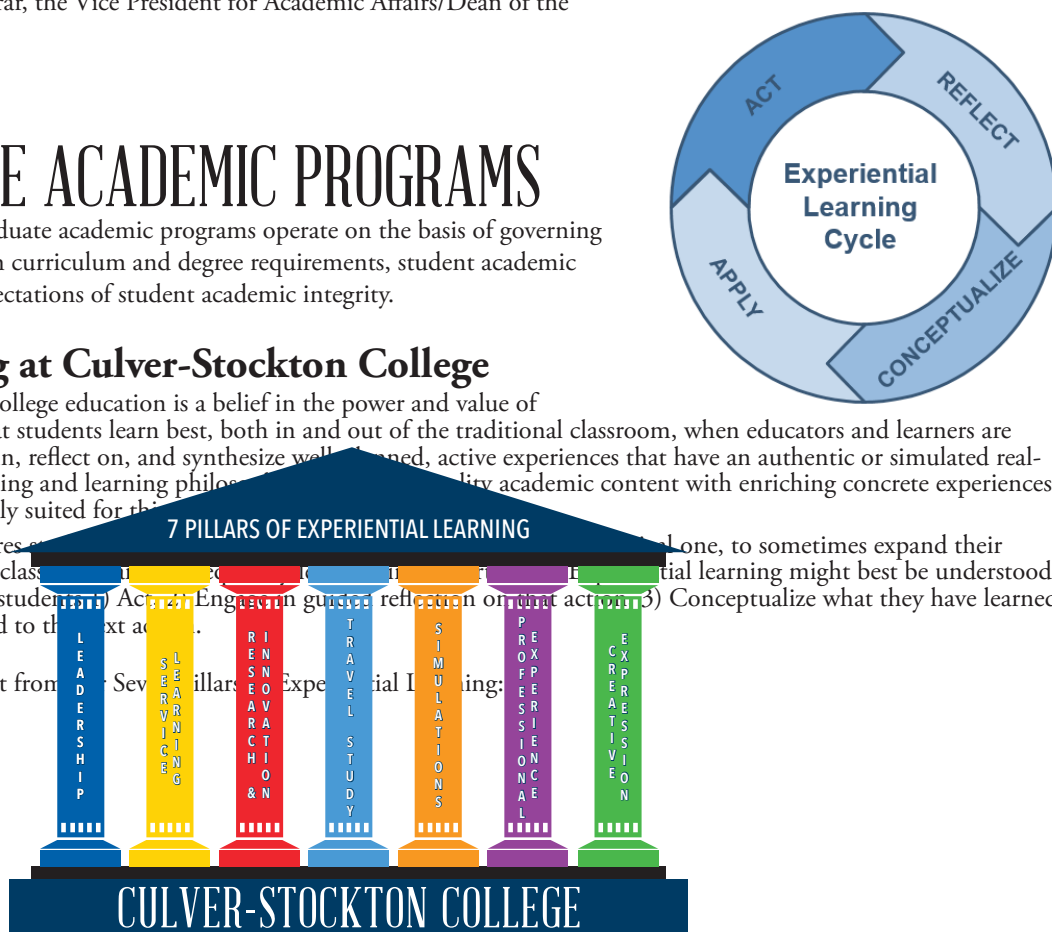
rar, the Vice President for Academic Affairs/Dean of the

E ACADEMIC PROGRAMS

duate academic programs operate on the basis of governing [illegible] curriculum and degree requirements, student academic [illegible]ectations of student academic integrity.

g at Culver-Stockton College

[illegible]ollege education is a belief in the power and value of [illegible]t students learn best, both in and out of the traditional classroom, when educators and learners are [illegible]n, reflect on, and synthesize well-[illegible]nned, active experiences that have an authentic or simulated real-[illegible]ing and learning philos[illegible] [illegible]lity academic content with enriching concrete experiences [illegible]ly suited for th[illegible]

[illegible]res st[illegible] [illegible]al one, to sometimes expand their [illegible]class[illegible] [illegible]tial learning might best be understood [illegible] students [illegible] Act, 2) Engage in guided reflection on that action, 3) Conceptualize what they have learned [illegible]d to the next a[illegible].

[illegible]t from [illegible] Seven Pillars of Experiential Learning:

ACT
REFLECT
CONCEPTUALIZE
APPLY
Experiential Learning Cycle

7 PILLARS OF EXPERIENTIAL LEARNING

LEADERSHIP
SERVICE LEARNING
RESEARCH & INNOVATION
TRAVEL STUDY
SIMULATIONS
PROFESSIONAL EXPERIENCE
CREATIVE EXPRESSION

CULVER-STOCKTON COLLEGE